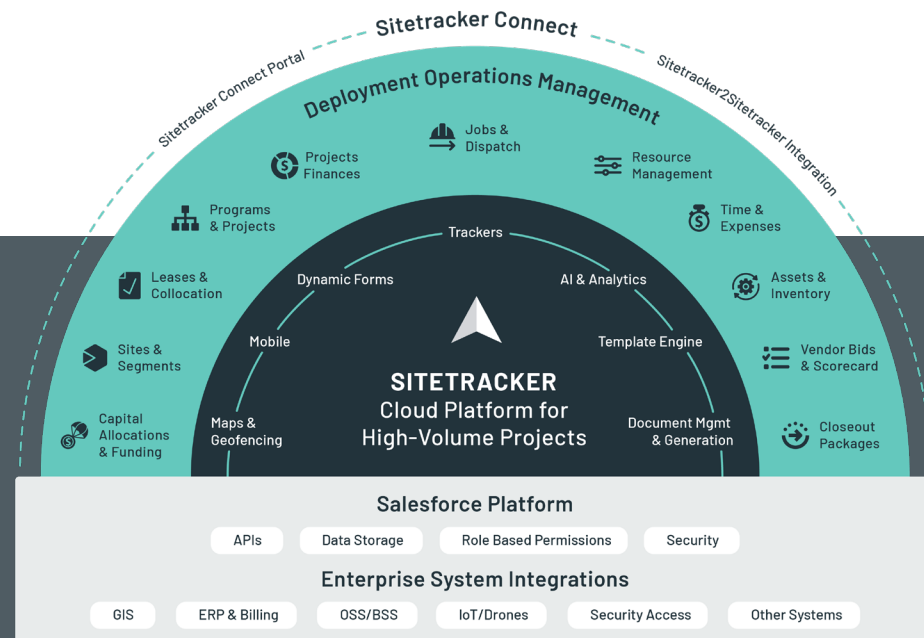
Sitetracker Connect

Sitetracker Connect Portal

Sitetracker2Sitetracker Integration

Deployment Operations Management

Jobs & Dispatch

Projects Finances

Resource Management

Programs & Projects

Time & Expenses

Leases & Collocation

Assets & Inventory

Sites & Segments

Vendor Bids & Scorecard

Capital Allocations & Funding

Closeout Packages

Trackers

Dynamic Forms

AI & Analytics

Mobile

Template Engine

Maps & Geofencing

Document Mgmt & Generation

SITETRACKER
Cloud Platform for High-Volume Projects

Salesforce Platform

APIs

Data Storage

Role Based Permissions

Security

Enterprise System Integrations

GIS

ERP & Billing

OSS/BSS

IoT/Drones

Security Access

Other Systems